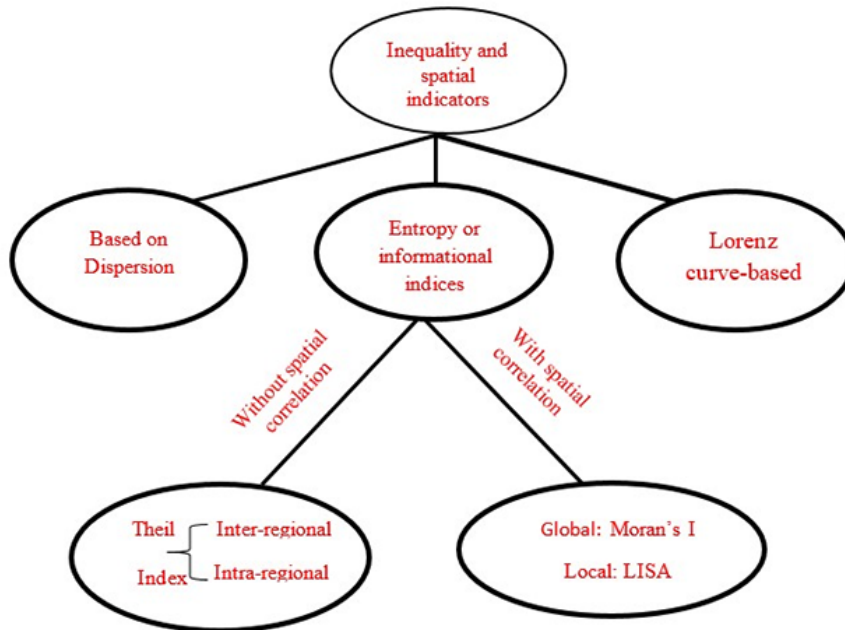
Inequality and spatial indicators

Based on Dispersion

Entropy or informational indices

Lorenz curve-based

Without spatial correlation

With spatial correlation

Theil Index

Inter-regional

Intra-regional

Global: Moran's I

Local: LISA